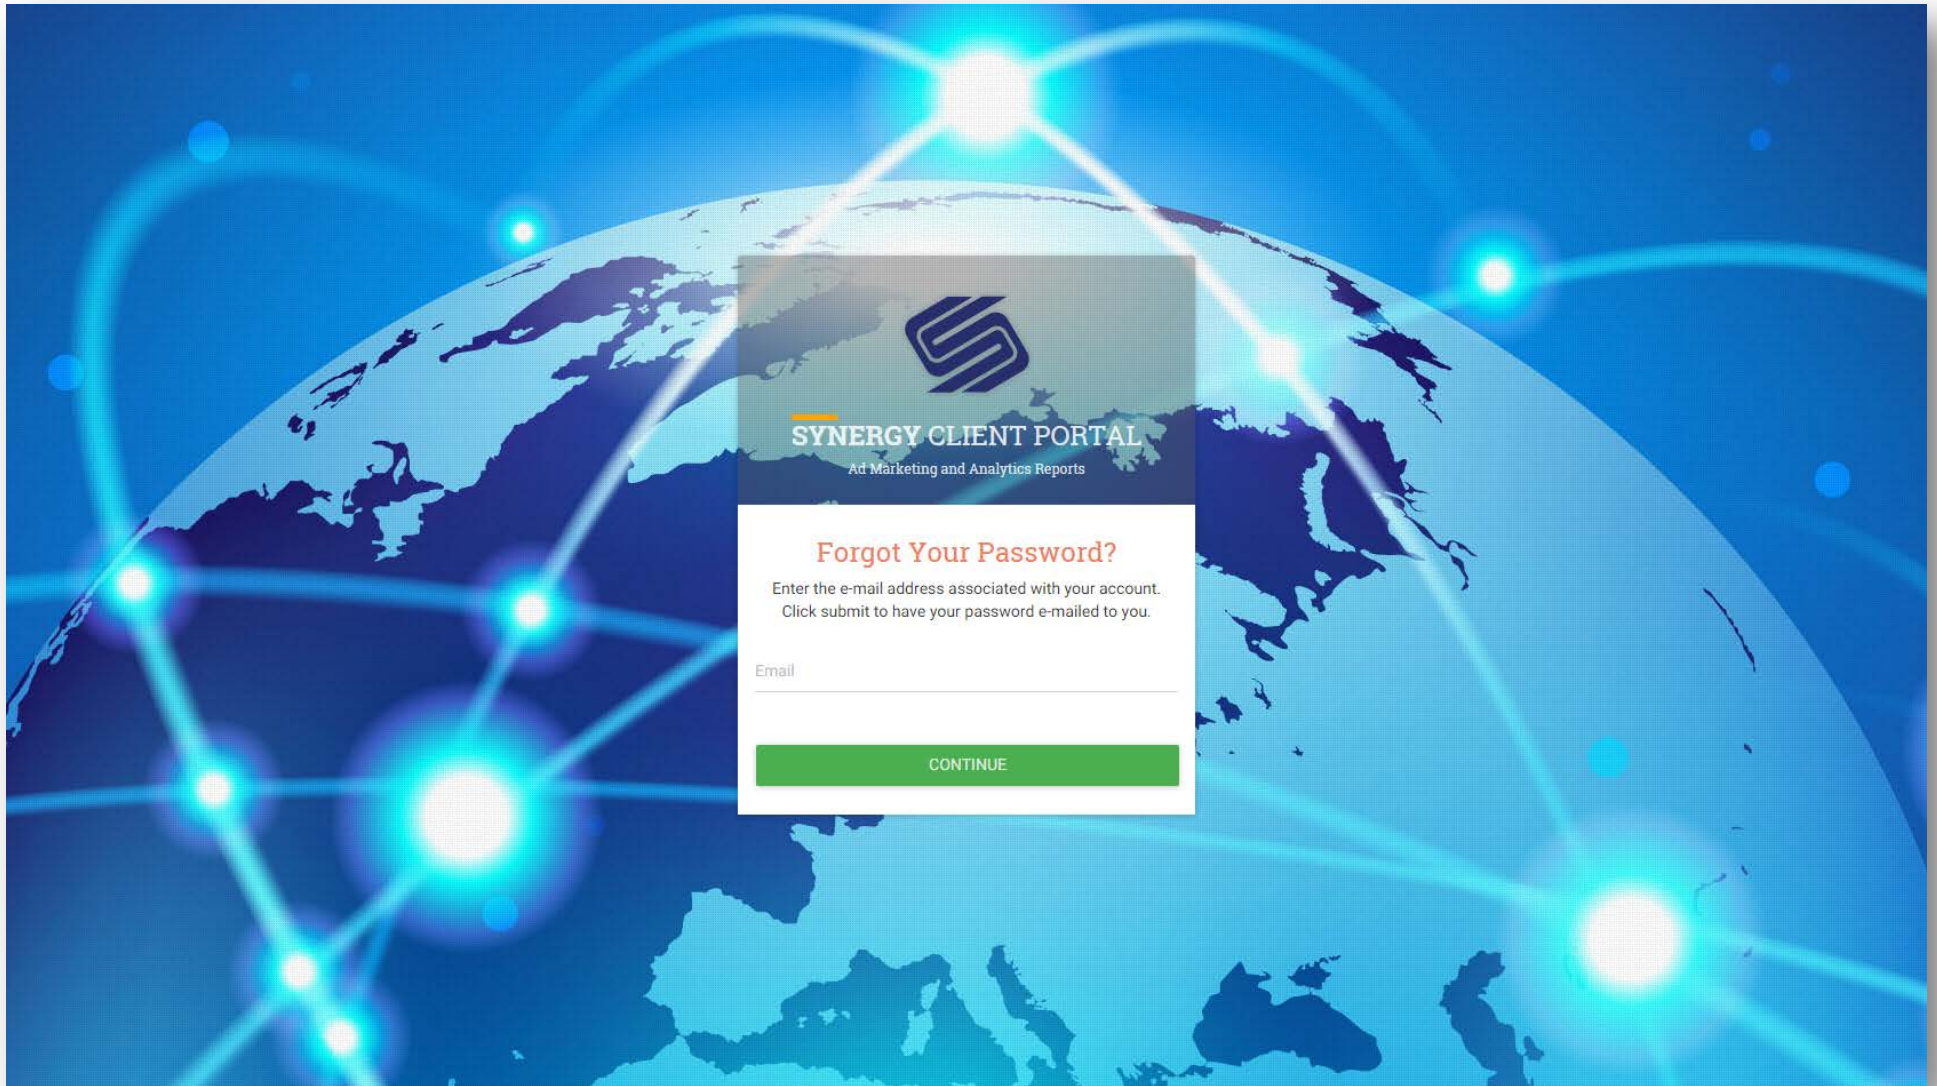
SYNERGY CLIENT PORTAL
Ad Marketing and Analytics Reports

Forgot Your Password?

Enter the e-mail address associated with your account. Click submit to have your password e-mailed to you.

Email

CONTINUE